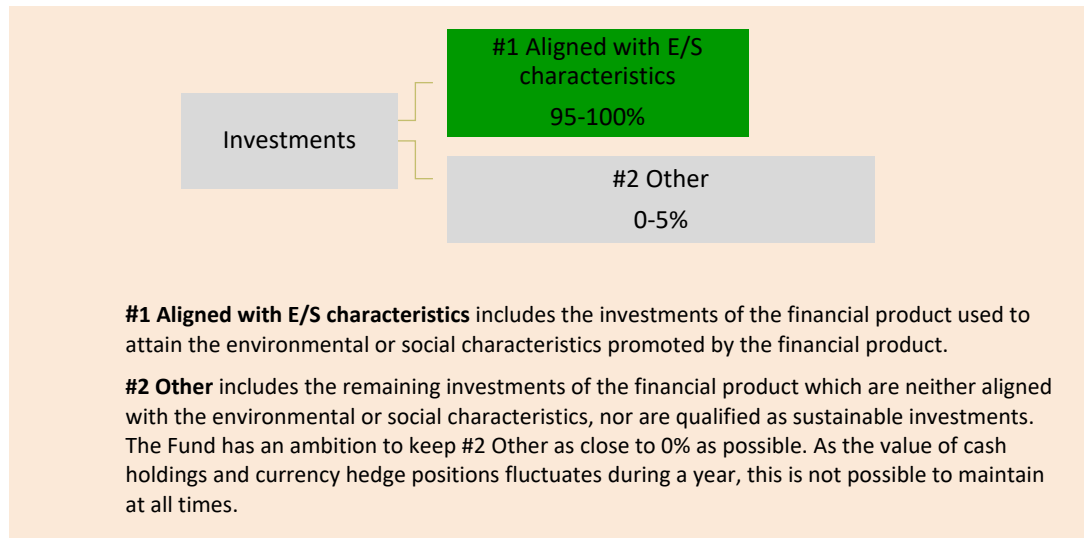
Investments

#1 Aligned with E/S characteristics
95-100%

#2 Other
0-5%

**#1 Aligned with E/S characteristics** includes the investments of the financial product used to attain the environmental or social characteristics promoted by the financial product.

**#2 Other** includes the remaining investments of the financial product which are neither aligned with the environmental or social characteristics, nor are qualified as sustainable investments. The Fund has an ambition to keep #2 Other as close to 0% as possible. As the value of cash holdings and currency hedge positions fluctuates during a year, this is not possible to maintain at all times.